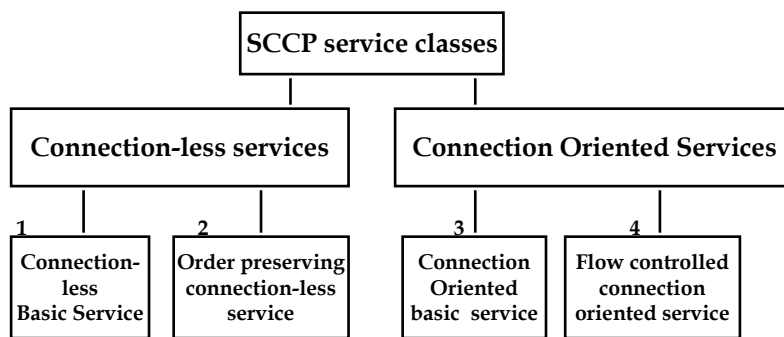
SCCP service classes

Connection-less services

Connection Oriented Services

1
Connection-less Basic Service

2
Order preserving connection-less service

3
Connection Oriented basic service

4
Flow controlled connection oriented service